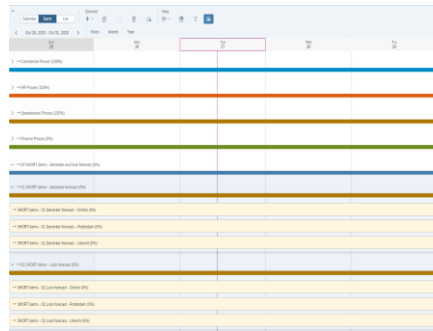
Calendar Gantt List

General

View

Oct 25, 2020 - Oct 31, 2020 Week Month Year

Sun 25
Mon 26
Tue 27
Wed 28
Thu 29

Commercial Process (100%)

HR Process (100%)

Operational Process (100%)

Financial Process (0%)

SHORT items - Generate and Lock forecast (0%)

SHORT items - Generate forecast (0%)

SHORT items - 01 Generate forecast - Online (0%)

SHORT items - 01 Generate forecast - Rotterdam (0%)

SHORT items - 01 Generate forecast - Utrecht (0%)

SHORT items - Lock forecast (0%)

SHORT items - 02 Lock forecast - Online (0%)

SHORT items - 02 Lock forecast - Rotterdam (0%)

SHORT items - 02 Lock forecast - Utrecht (0%)